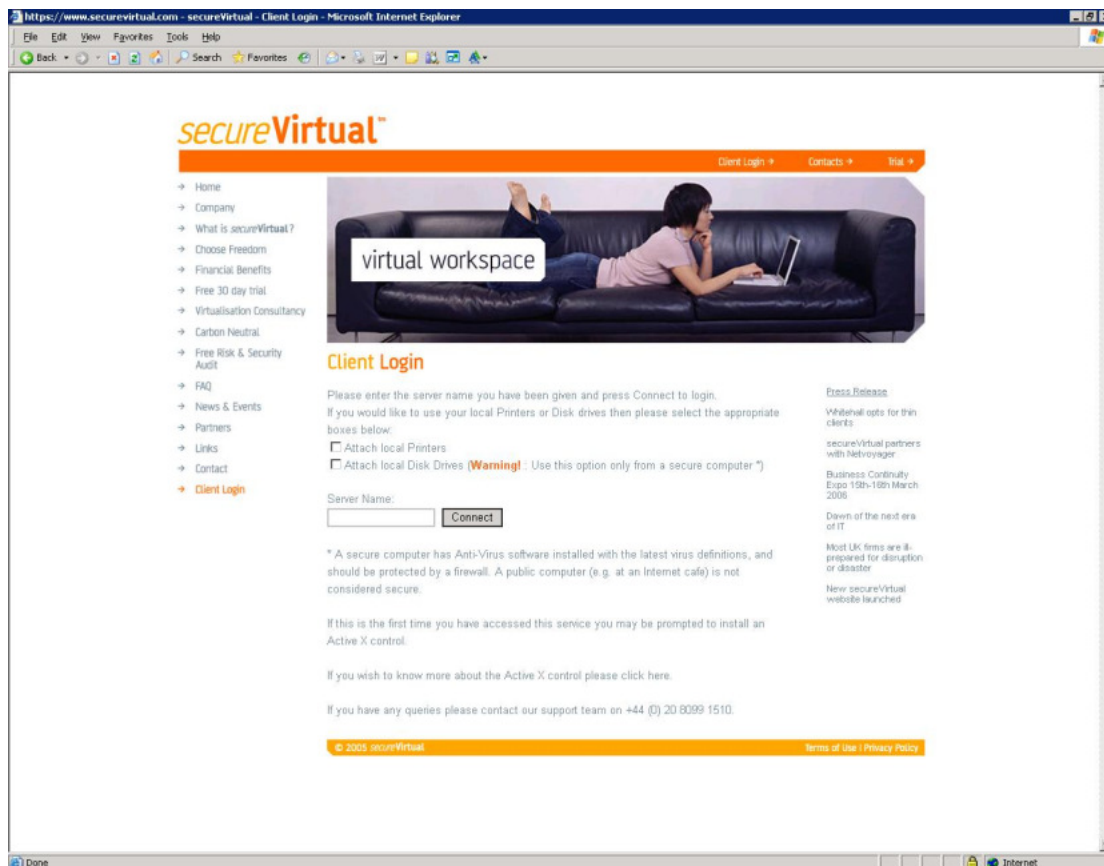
https://www.securevirtual.com - secureVirtual - Client Login - Microsoft Internet Explorer

File Edit View Favorites Tools Help

Back Search Favorites

secureVirtual™

Client Login → Contacts → Trial →

→ Home
→ Company
→ What is secureVirtual?
→ Choose Freedom
→ Financial Benefits
→ Free 30 day trial
→ Virtualisation Consultancy
→ Carbon Neutral
→ Free Risk & Security Audit
→ FAQ
→ News & Events
→ Partners
→ Links
→ Contact
→ Client Login

virtual workspace

Client Login

Please enter the server name you have been given and press Connect to login.
If you would like to use your local Printers or Disk drives then please select the appropriate boxes below:

Attach local Printers
Attach local Disk Drives (Warning! : Use this option only from a secure computer *)

Server Name:

Connect

* A secure computer has Anti-Virus software installed with the latest virus definitions, and should be protected by a firewall. A public computer (e.g. at an Internet cafe) is not considered secure.

If this is the first time you have accessed this service you may be prompted to install an Active X control.

If you wish to know more about the Active X control please click here.

If you have any queries please contact our support team on +44 (0) 20 8099 1510.

Press Release

Whitehall opts for thin clients

secureVirtual partners with Netvoyager

Business Continuity Expo 15th-16th March 2006

Dawn of the next era of IT

Most UK firms are ill-prepared for disruption or disaster

New secureVirtual website launched

© 2005 secureVirtual

Terms of Use | Privacy Policy

Done

Internet